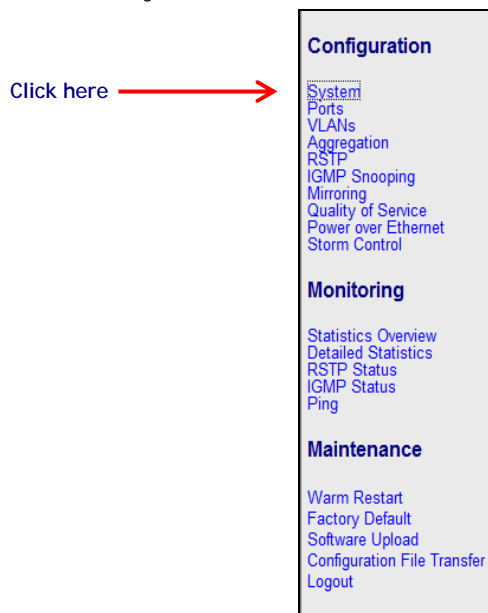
Click here

Configuration

System
Ports
VLANs
Aggregation
RSTP
IGMP Snooping
Mirroring
Quality of Service
Power over Ethernet
Storm Control

Monitoring

Statistics Overview
Detailed Statistics
RSTP Status
IGMP Status
Ping

Maintenance

Warm Restart
Factory Default
Software Upload
Configuration File Transfer
Logout